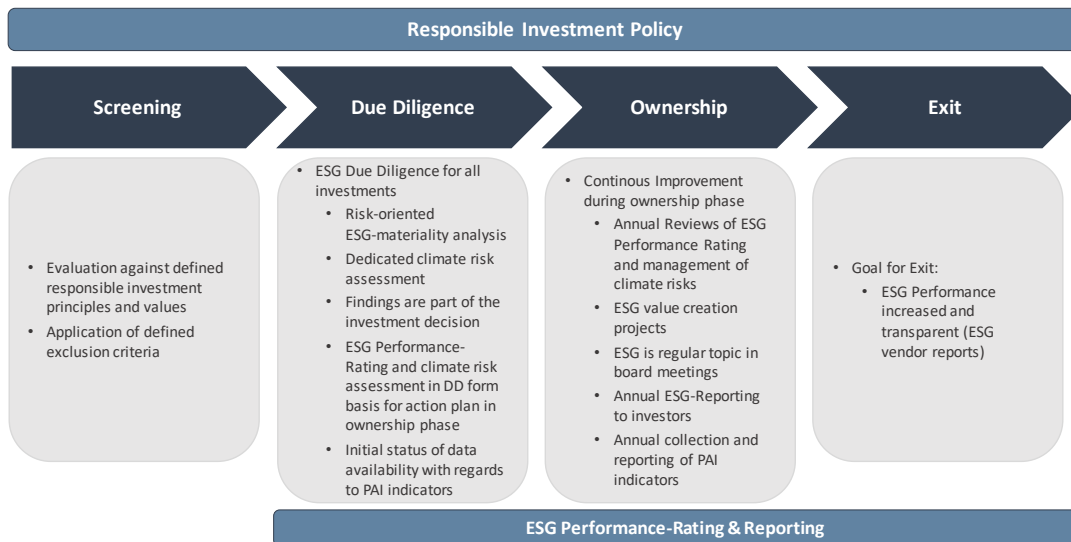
Responsible Investment Policy

Screening

Due Diligence

Ownership

Exit

• Evaluation against defined responsible investment principles and values
• Application of defined exclusion criteria

• ESG Due Diligence for all investments
  • Risk-oriented ESG-materiality analysis
  • Dedicated climate risk assessment
  • Findings are part of the investment decision
  • ESG Performance-Rating and climate risk assessment in DD form basis for action plan in ownership phase
  • Initial status of data availability with regards to PAI indicators

• Continous Improvement during ownership phase
  • Annual Reviews of ESG Performance Rating and management of climate risks
  • ESG value creation projects
  • ESG is regular topic in board meetings
  • Annual ESG-Reporting to investors
  • Annual collection and reporting of PAI indicators

• Goal for Exit:
  • ESG Performance increased and transparent (ESG vendor reports)

ESG Performance-Rating & Reporting